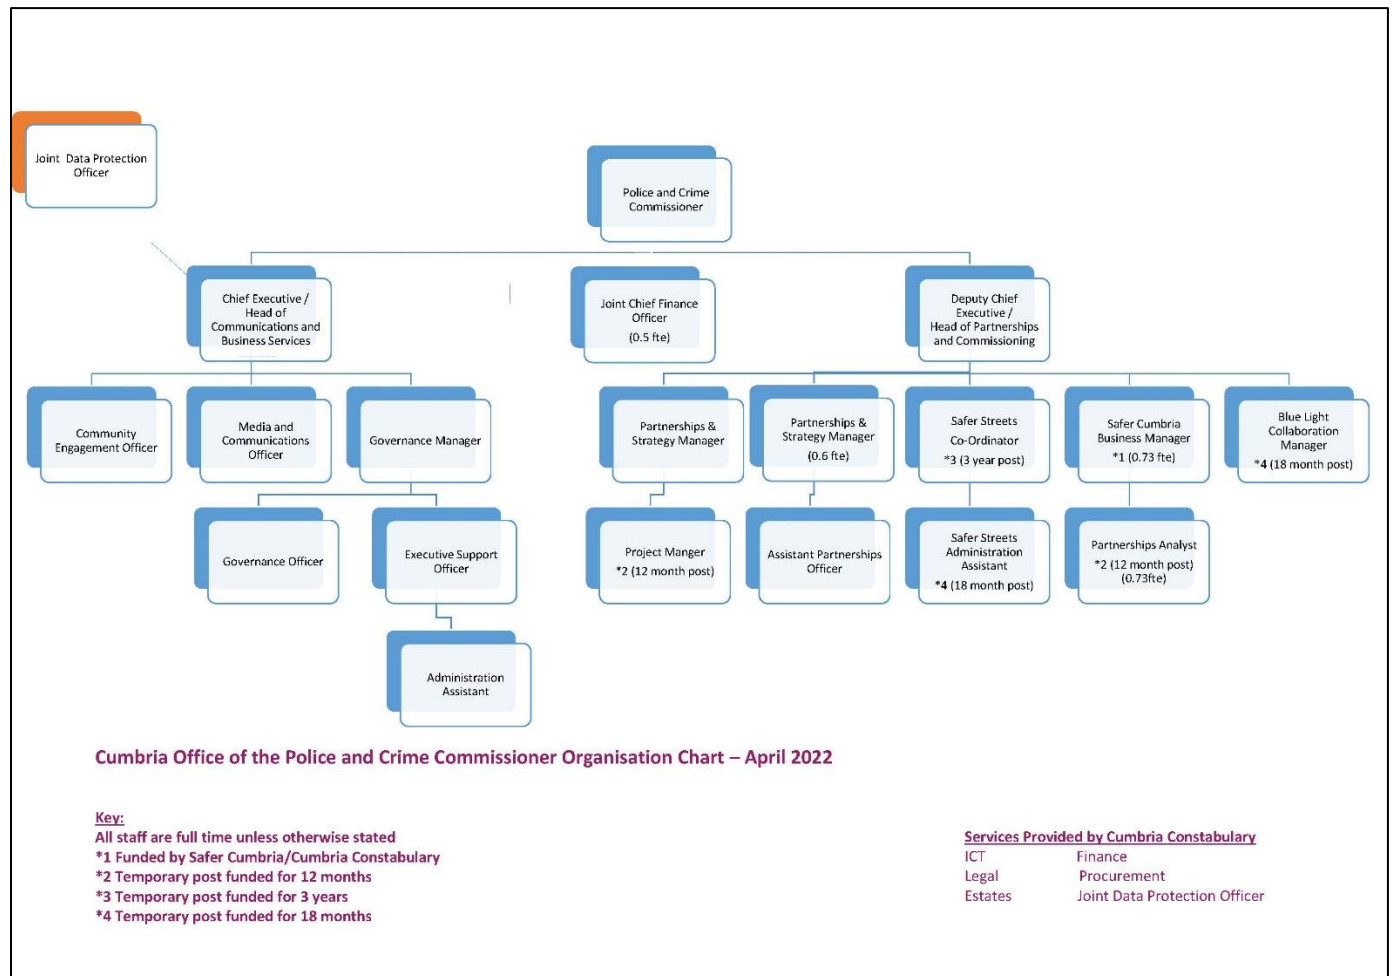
Joint Data Protection Officer

Police and Crime Commissioner

Chief Executive / Head of Communications and Business Services

Joint Chief Finance Officer (0.5 fte)

Deputy Chief Executive / Head of Partnerships and Commissioning

Community Engagement Officer

Media and Communications Officer

Governance Manager

Governance Officer

Executive Support Officer

Administration Assistant

Partnerships & Strategy Manager

Partnerships & Strategy Manager (0.6 fte)

Safer Streets Co-Ordinator *3 (3 year post)

Safer Cumbria Business Manager *1 (0.73 fte)

Blue Light Collaboration Manager *4 (18 month post)

Project Manger *2 (12 month post)

Assistant Partnerships Officer

Safer Streets Administration Assistant *4 (18 month post)

Partnerships Analyst *2 (12 month post) (0.73fte)

Cumbria Office of the Police and Crime Commissioner Organisation Chart – April 2022

Key:
All staff are full time unless otherwise stated
*1 Funded by Safer Cumbria/Cumbria Constabulary
*2 Temporary post funded for 12 months
*3 Temporary post funded for 3 years
*4 Temporary post funded for 18 months

Services Provided by Cumbria Constabulary
ICT Finance
Legal Procurement
Estates Joint Data Protection Officer